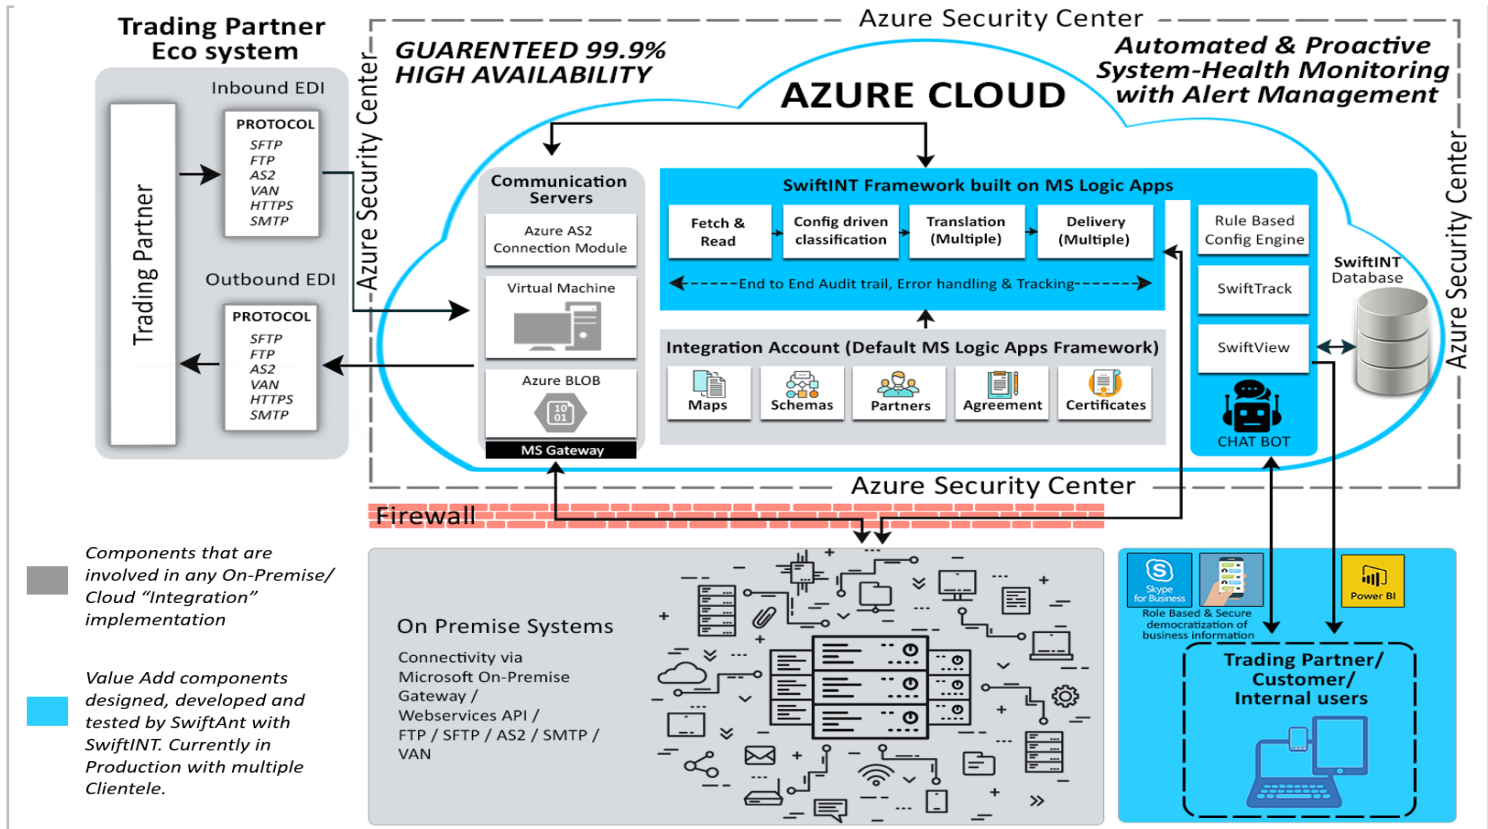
Trading Partner Eco system

Inbound EDI

PROTOCOL
SFTP
FTP
AS2
VAN
HTTPS
SMTP

Trading Partner

Outbound EDI

PROTOCOL
SFTP
FTP
AS2
VAN
HTTPS
SMTP

Azure Security Center

Azure Security Center

GUARENTEED 99.9% HIGH AVAILABILITY

AZURE CLOUD

Automated & Proactive System-Health Monitoring with Alert Management

Azure Security Center

Communication Servers

Azure AS2 Connection Module

Virtual Machine

Azure BLOB

MS Gateway

SwiftINT Framework built on MS Logic Apps

Fetch & Read

Config driven classification

Translation (Multiple)

Delivery (Multiple)

End to End Audit trail, Error handling & Tracking

Integration Account (Default MS Logic Apps Framework)

Maps

Schemas

Partners

Agreement

Certificates

Rule Based Config Engine

SwiftTrack

SwiftView

CHAT BOT

SwiftINT Database

Azure Security Center

Firewall

Components that are involved in any On-Premise/ Cloud “Integration” implementation

Value Add components designed, developed and tested by SwiftAnt with SwiftINT. Currently in Production with multiple Clientele.

On Premise Systems

Connectivity via Microsoft On-Premise Gateway / Webservices API / FTP / SFTP / AS2 / SMTP / VAN

Skype for Business

Role Based & Secure democratization of business information

Power BI

Trading Partner/ Customer/ Internal users